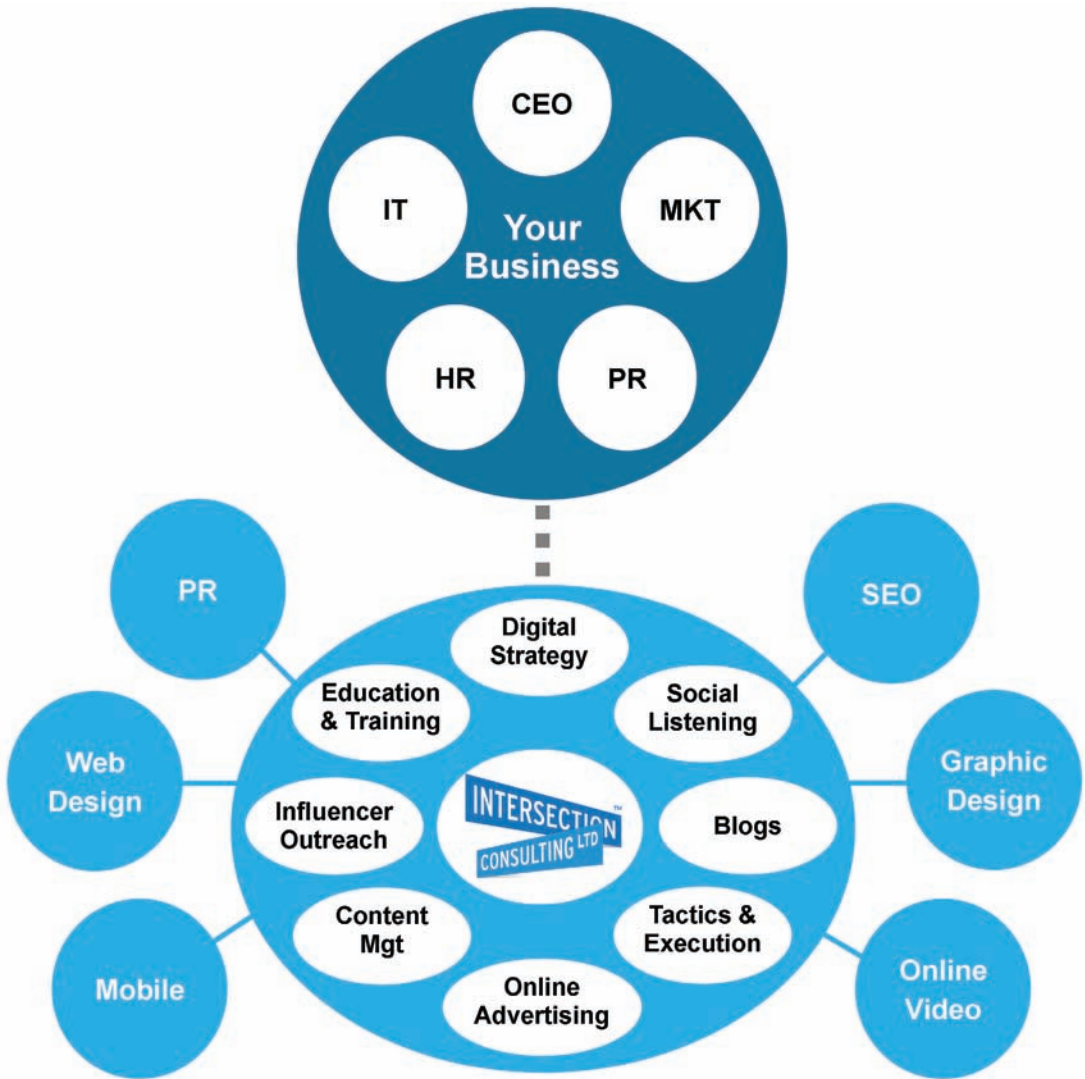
CEO

IT

Your Business

MKT

HR

PR

PR

SEO

Digital Strategy

Education & Training

Social Listening

Web Design

Graphic Design

Influencer Outreach

INTERSECTION™ CONSULTING LTD

Blogs

Content Mgt

Tactics & Execution

Mobile

Online Advertising

Online Video